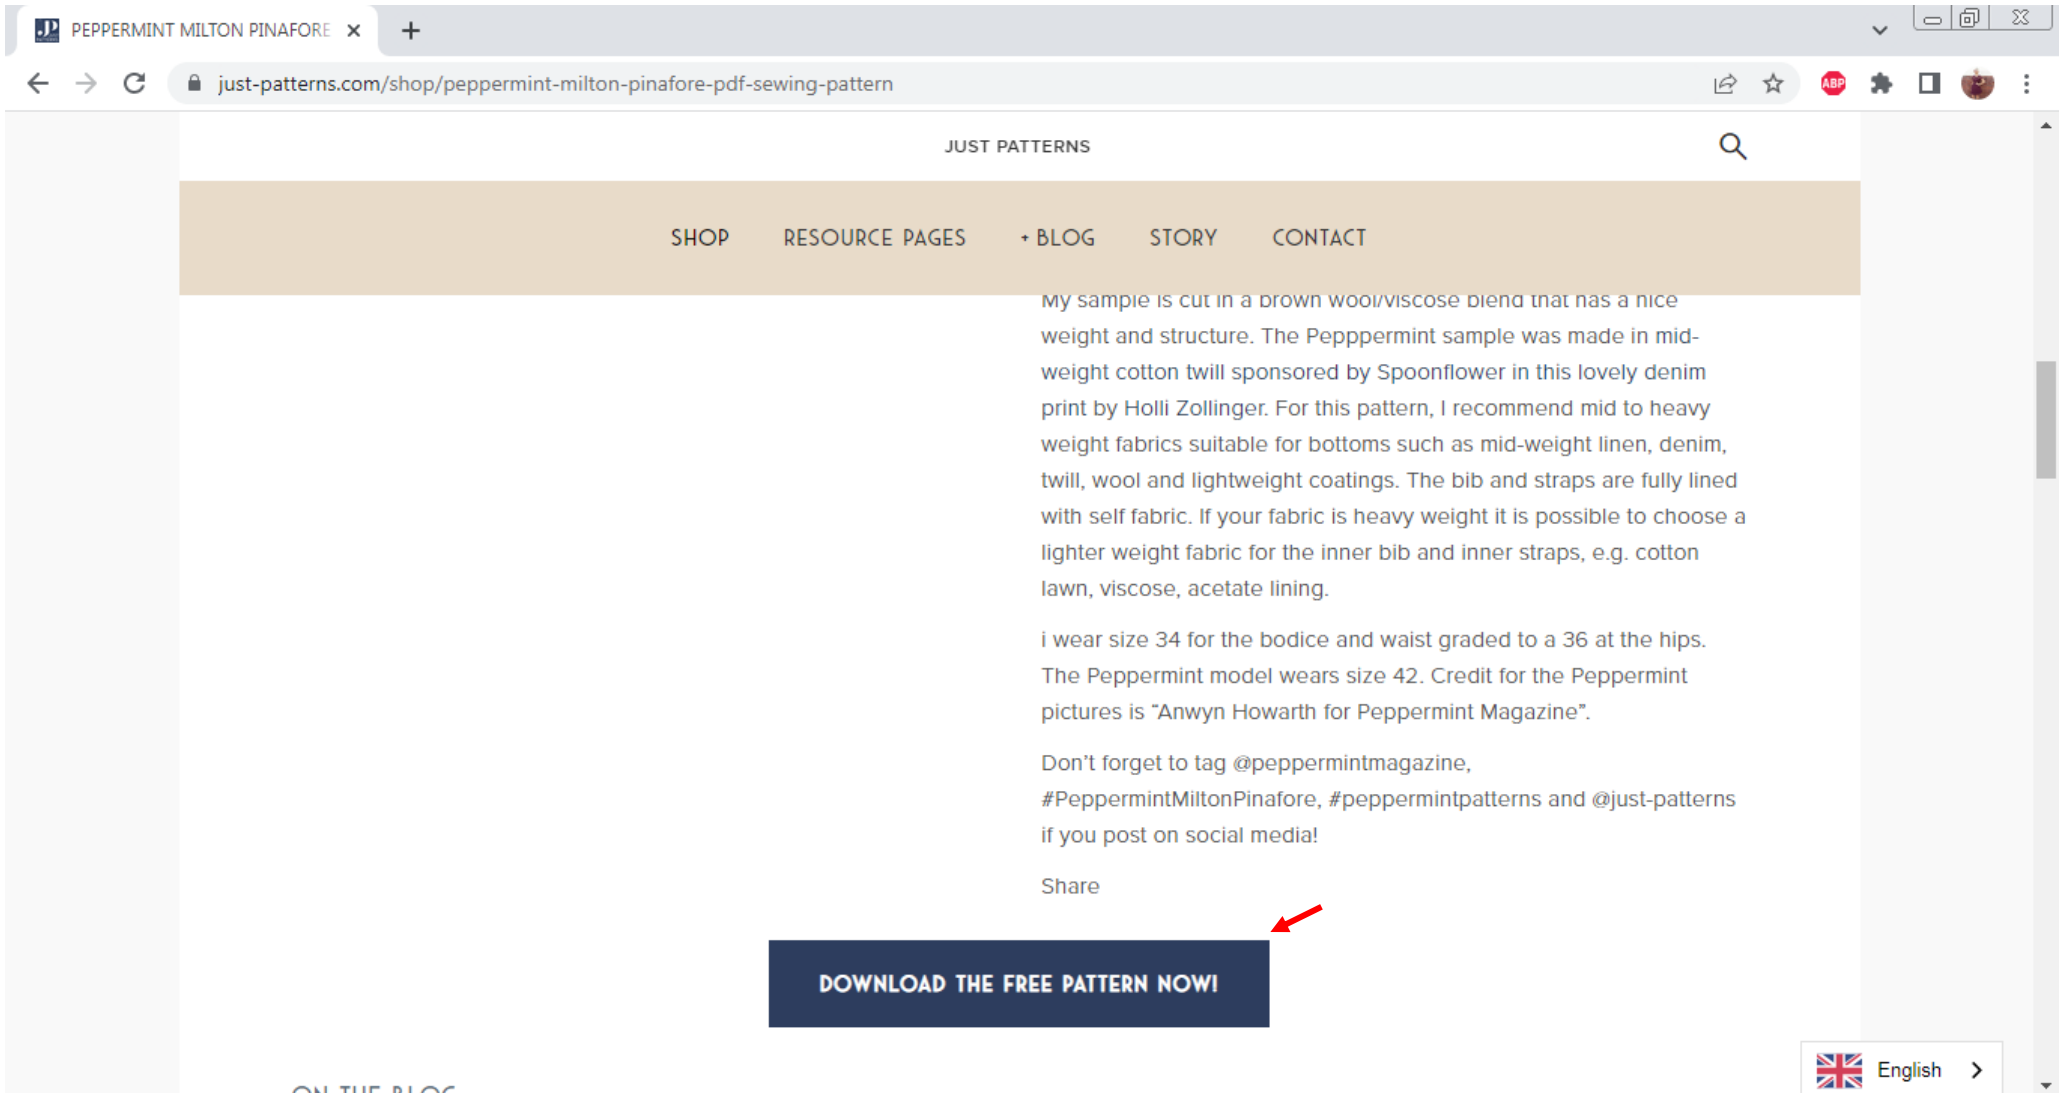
PEPPERMINT MILTON PINAFORE ×

just-patterns.com/shop/peppermint-milton-pinafore-pdf-sewing-pattern

JUST PATTERNS

SHOP RESOURCE PAGES + BLOG STORY CONTACT

My sample is cut in a brown wool/viscose blend that has a nice weight and structure. The Pepppermint sample was made in mid-weight cotton twill sponsored by Spoonflower in this lovely denim print by Holli Zollinger. For this pattern, I recommend mid to heavy weight fabrics suitable for bottoms such as mid-weight linen, denim, twill, wool and lightweight coatings. The bib and straps are fully lined with self fabric. If your fabric is heavy weight it is possible to choose a lighter weight fabric for the inner bib and inner straps, e.g. cotton lawn, viscose, acetate lining.

i wear size 34 for the bodice and waist graded to a 36 at the hips. The Peppermint model wears size 42. Credit for the Peppermint pictures is "Anwyn Howarth for Peppermint Magazine".

Don't forget to tag @peppermintmagazine, #PeppermintMiltonPinafore, #peppermintpatterns and @just-patterns if you post on social media!

Share

DOWNLOAD THE FREE PATTERN NOW!

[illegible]

English